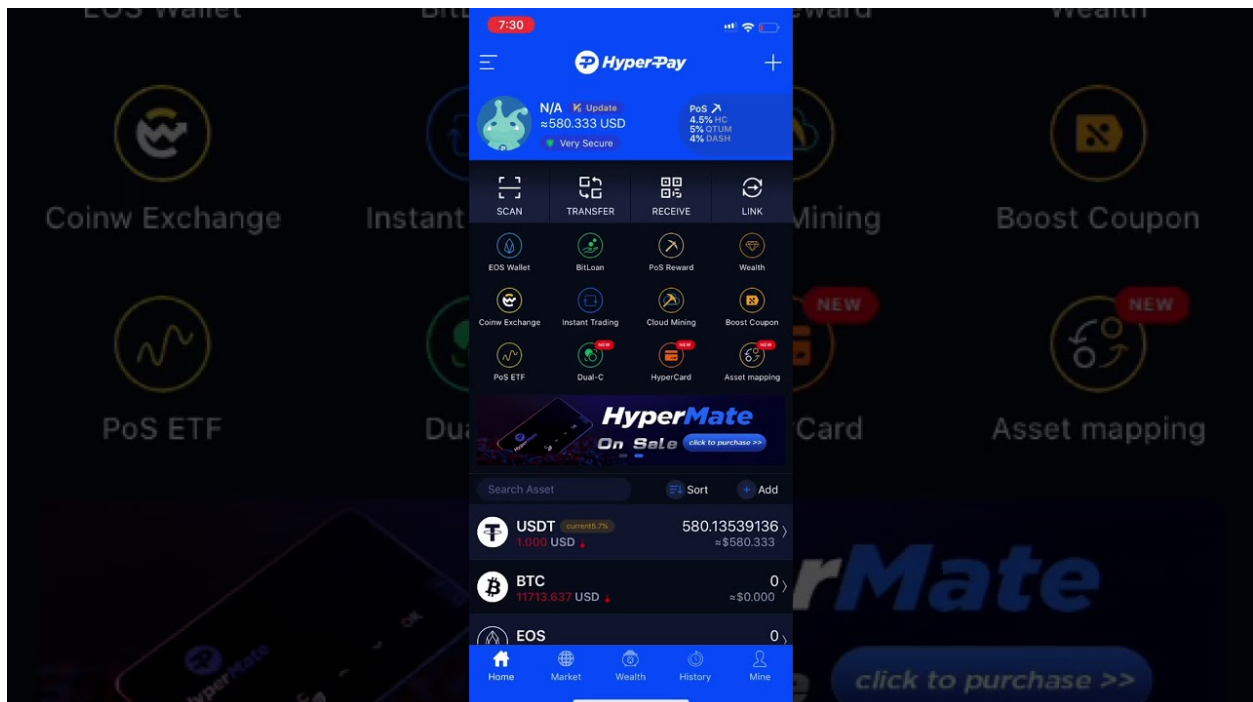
7:30

HyperPay

N/A Update
≈580.333 USD
Very Secure

PoS
4.5% HC
5% QTUM
4% DASH

SCAN
TRANSFER
RECEIVE
LINK

EOS Wallet
BitLoan
PoS Reward
Wealth

Coinw Exchange
Instant Trading
Cloud Mining
Boost Coupon

PoS ETF
NEW
Dual-C
NEW
HyperCard
NEW
Asset mapping

HyperMate
On Sale
click to purchase >>

Search Asset
Sort
Add

USDT current5.7%
1.000 USD
580.13539136
≈$580.333

BTC
11713.637 USD
0
≈$0.000

EOS
0

Home
Market
Wealth
History
Mine